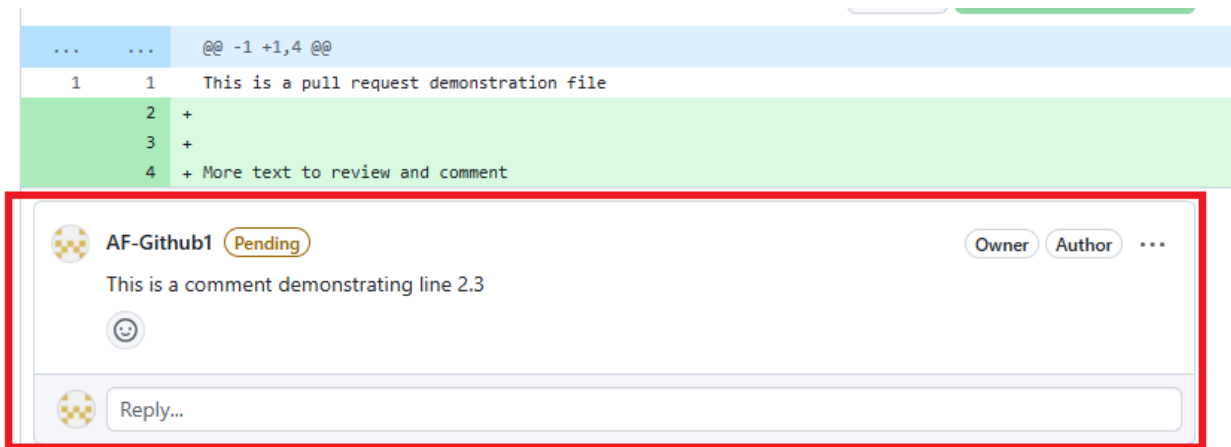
... ... @@ -1 +1,4 @@

1 1 This is a pull request demonstration file

2 +

3 +

4 + More text to review and comment

AF-Github1 Pending

Owner Author ···

This is a comment demonstrating line 2.3

Reply...